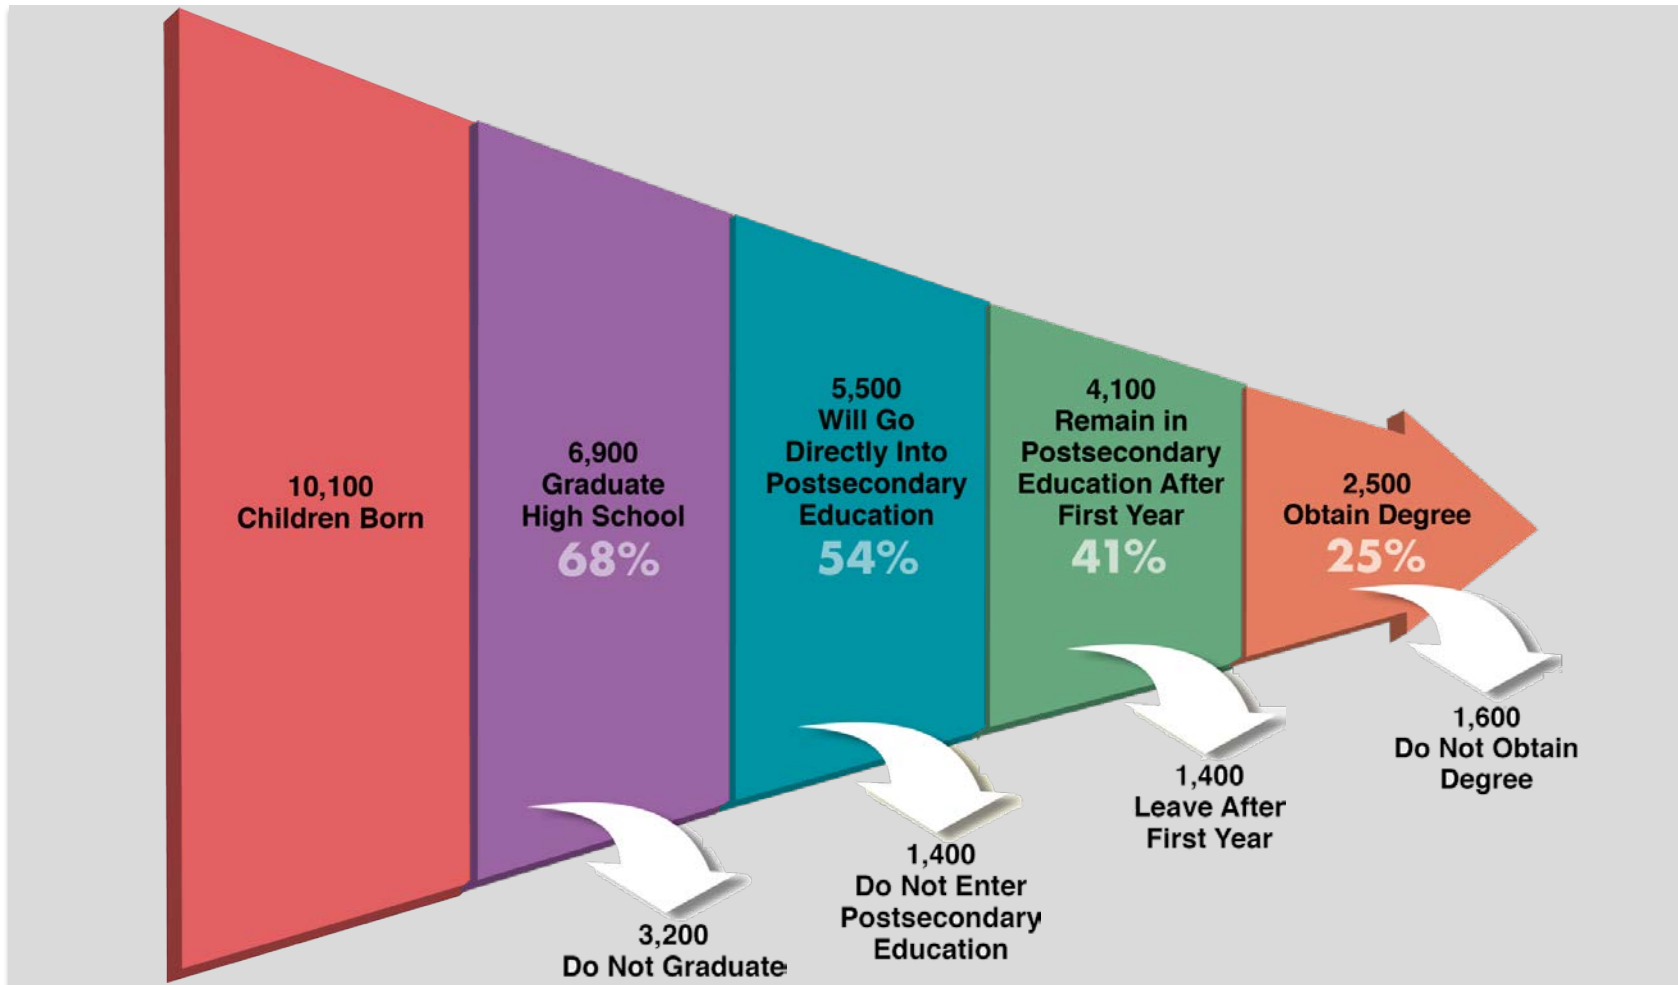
10,100
Children Born

6,900
Graduate
High School
68%

5,500
Will Go
Directly Into
Postsecondary
Education
54%

4,100
Remain in
Postsecondary
Education After
First Year
41%

2,500
Obtain Degree
25%

3,200
Do Not Graduate

1,400
Do Not Enter
Postsecondary
Education

1,400
Leave After
First Year

1,600
Do Not Obtain
Degree